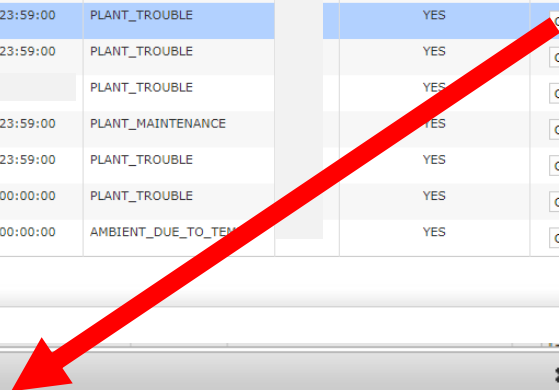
| 23:59:00 | PLANT_TROUBLE | | YES | |
|---|---|---|---|---|
| 23:59:00 | PLANT_TROUBLE | | YES | |
| | PLANT_TROUBLE | | YES | |
| 23:59:00 | PLANT_MAINTENANCE | | YES | |
| 23:59:00 | PLANT_TROUBLE | | YES | |
| 00:00:00 | PLANT_TROUBLE | | YES | |
| 00:00:00 | AMBIENT_DUE_TO_TEM | | YES | |